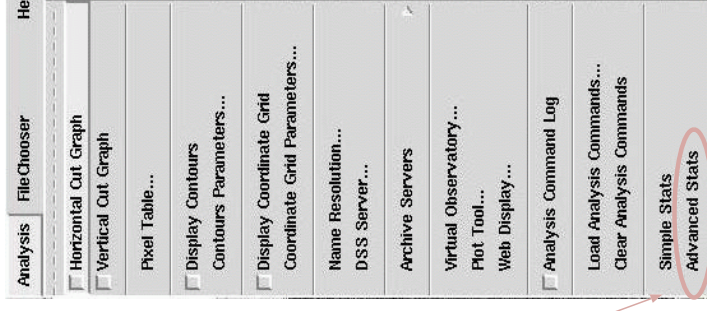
Analysis
FileChooser
He

Horizontal Cut Graph
Vertical Cut Graph

Pixel Table...

Display Contours
Contours Parameters...

Display Coordinate Grid
Coordinate Grid Parameters...

Name Resolution...
DSS Server...

Archive Servers

Virtual Observatory...
Plot Tool...
Web Display...

Analysis Command Log

Load Analysis Commands...
Clear Analysis Commands

Simple Stats
Advanced Stats